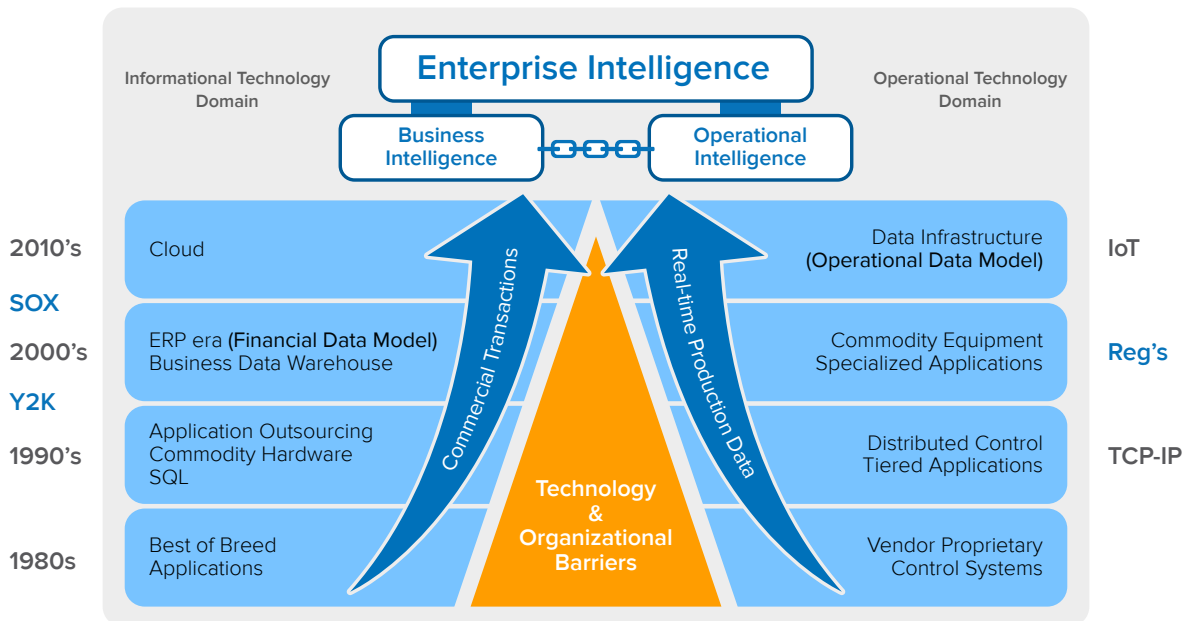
Enterprise Intelligence

Informational Technology Domain

Operational Technology Domain

Business Intelligence

Operational Intelligence

2010's

Cloud

Data Infrastructure (Operational Data Model)

IoT

SOX

2000's

ERP era (Financial Data Model) Business Data Warehouse

Commodity Equipment Specialized Applications

Reg's

Y2K

1990's

Application Outsourcing Commodity Hardware SQL

Distributed Control Tiered Applications

TCP-IP

1980s

Best of Breed Applications

Vendor Proprietary Control Systems

Commercial Transactions

Real-time Production Data

Technology & Organizational Barriers